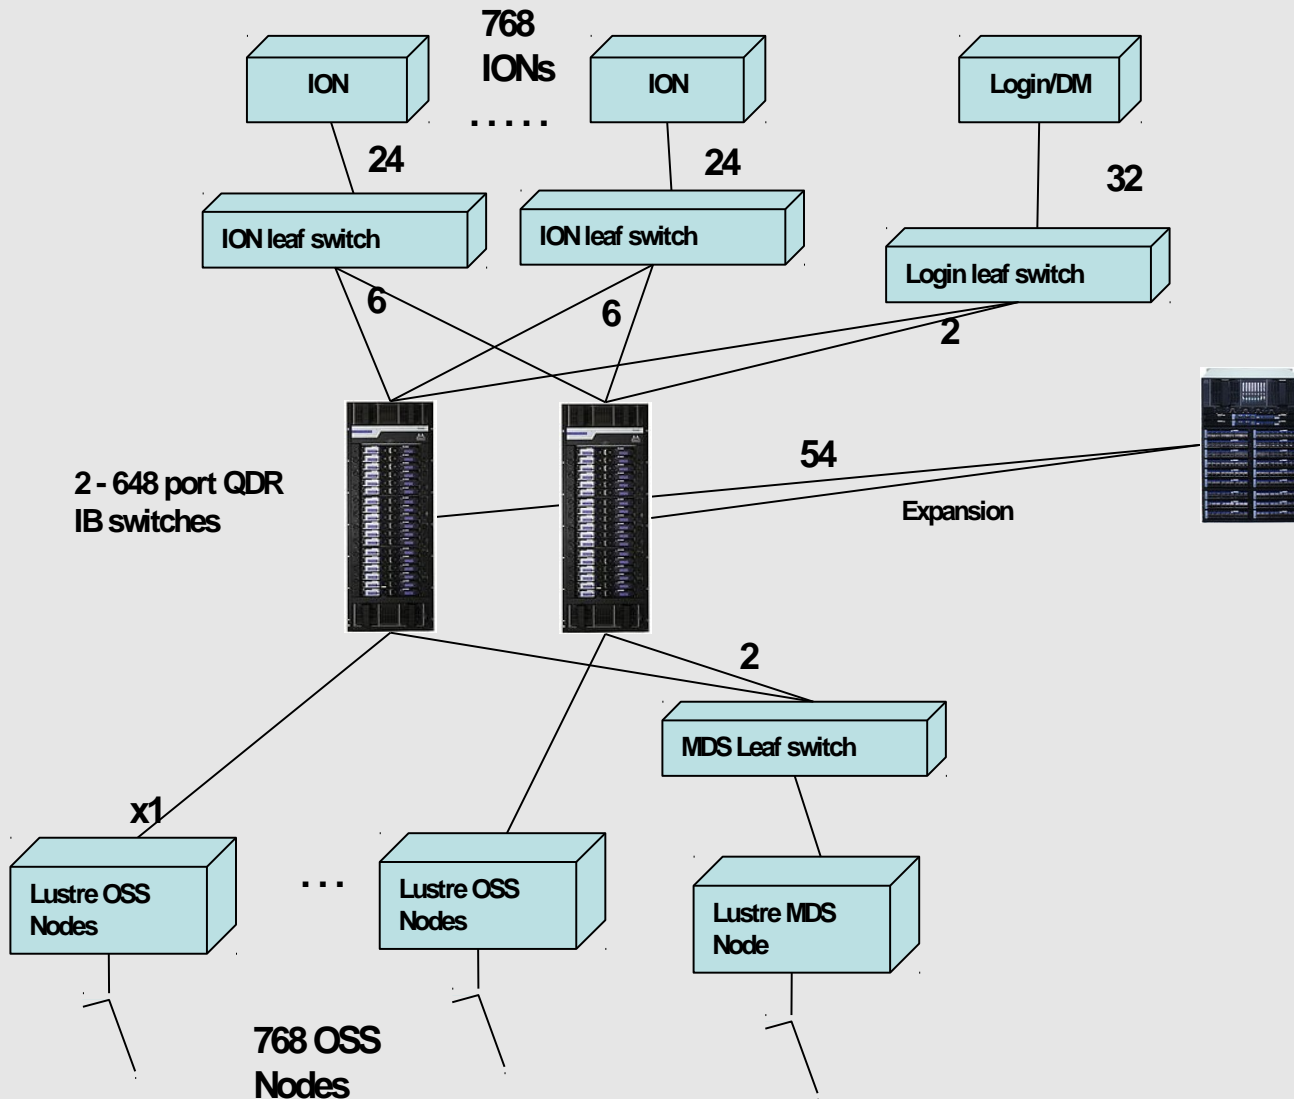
ION

768 IONs

.....

ION

Login/DM

24

24

32

ION leaf switch

ION leaf switch

Login leaf switch

6

6

2

54

2 - 648 port QDR IB switches

Expansion

2

MDS Leaf switch

x1

...

Lustre OSS Nodes

Lustre OSS Nodes

Lustre MDS Node

768 OSS Nodes